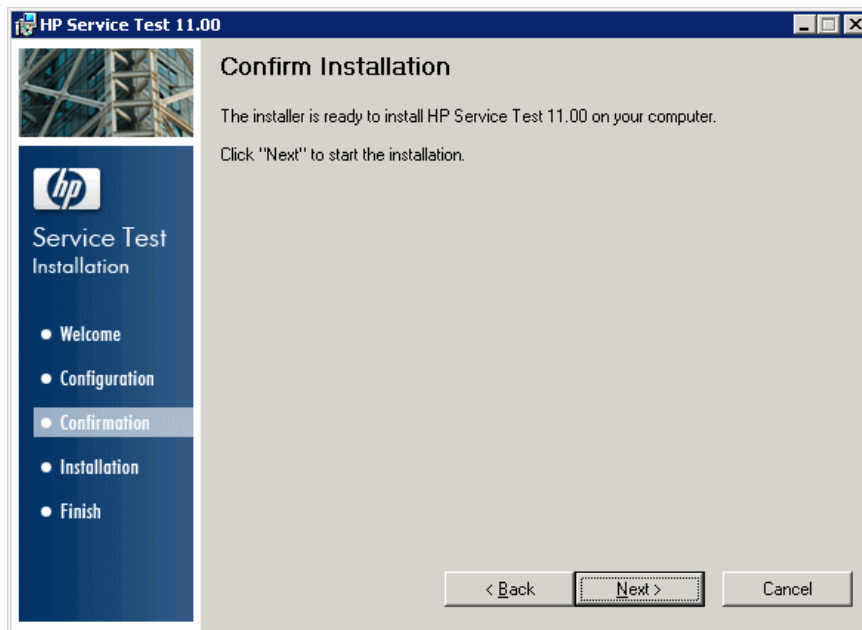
HP Service Test 11.00

hp

Service Test
Installation

• Welcome
• Configuration
• Confirmation
• Installation
• Finish

Confirm Installation

The installer is ready to install HP Service Test 11.00 on your computer.

Click "Next" to start the installation.

< Back
Next >
Cancel